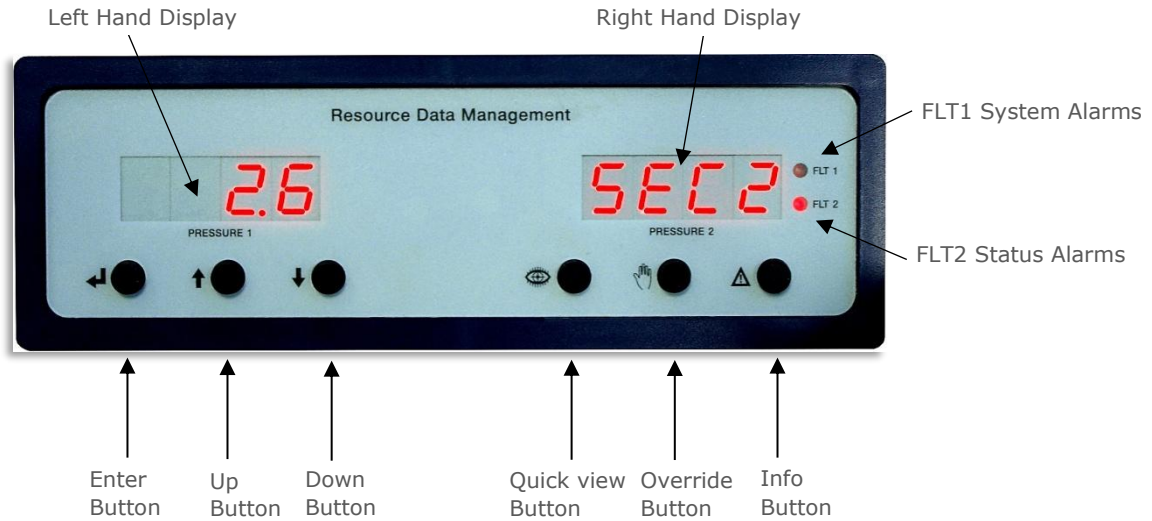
Left Hand Display

Right Hand Display

Resource Data Management

FLT1 System Alarms

2.6

SEC2

FLT 1

FLT 2

PRESSURE 1

PRESSURE 2

FLT2 Status Alarms

Enter Button

Up Button

Down Button

Quick view Button

Override Button

Info Button